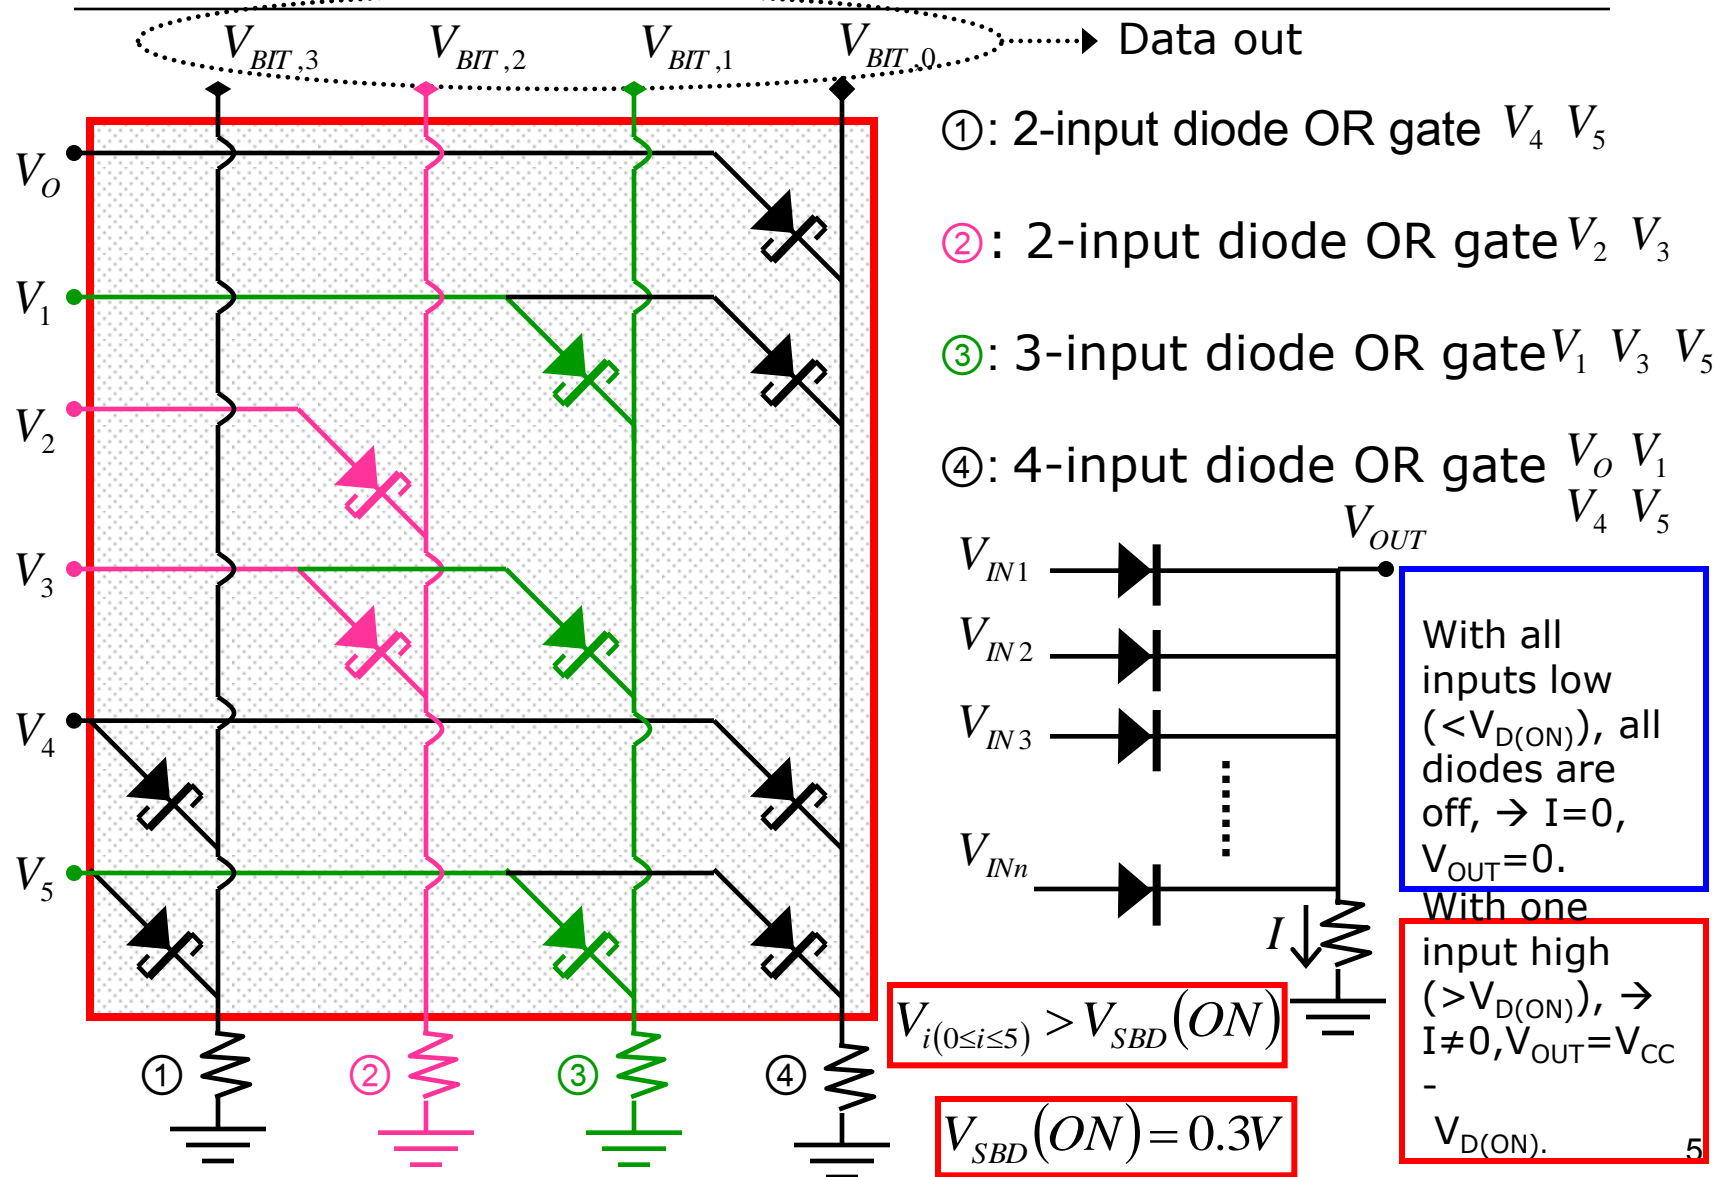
$V_{BIT,3}$ $V_{BIT,2}$ $V_{BIT,1}$ $V_{BIT,0}$ Data out

$V_O$
$V_1$
$V_2$
$V_3$
$V_4$
$V_5$

①: 2-input diode OR gate $V_4$ $V_5$

②: 2-input diode OR gate $V_2$ $V_3$

③: 3-input diode OR gate $V_1$ $V_3$ $V_5$

④: 4-input diode OR gate $V_O$ $V_1$ $V_4$ $V_5$

$V_{OUT}$
$V_{IN1}$
$V_{IN2}$
$V_{IN3}$
$V_{INn}$
$I$

With all inputs low (<V$_{D(ON)}$), all diodes are off, → I=0, V$_{OUT}$=0.

With one input high (>V$_{D(ON)}$), → I≠0,V$_{OUT}$=V$_{CC}$ - V$_{D(ON)}$.

$V_{i(0\leq i\leq 5)} > V_{SBD}(ON)$

$V_{SBD}(ON) = 0.3V$

① ② ③ ④

5